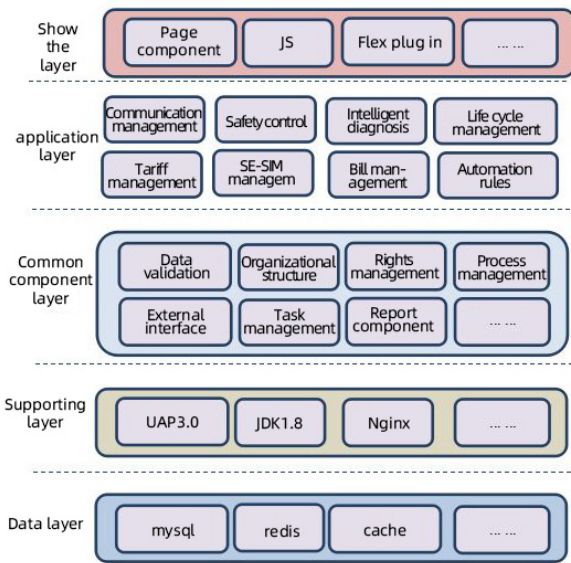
Show the layer

Page component

JS

Flex plug in

... ...

application layer

Communication management

Safety control

Intelligent diagnosis

Life cycle management

Tariff management

SE-SIM managem

Bill management

Automation rules

Common component layer

Data validation

Organizational structure

Rights management

Process management

External interface

Task management

Report component

... ...

Supporting layer

UAP3.0

JDK1.8

Nginx

... ...

Data layer

mysql

redis

cache

... ...